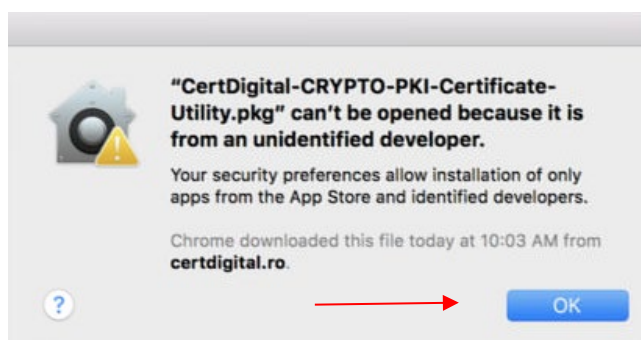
"CertDigital-CRYPTO-PKI-Certificate-Utility.pkg" can't be opened because it is from an unidentified developer.

Your security preferences allow installation of only apps from the App Store and identified developers.

Chrome downloaded this file today at 10:03 AM from certdigital.ro.

?

OK